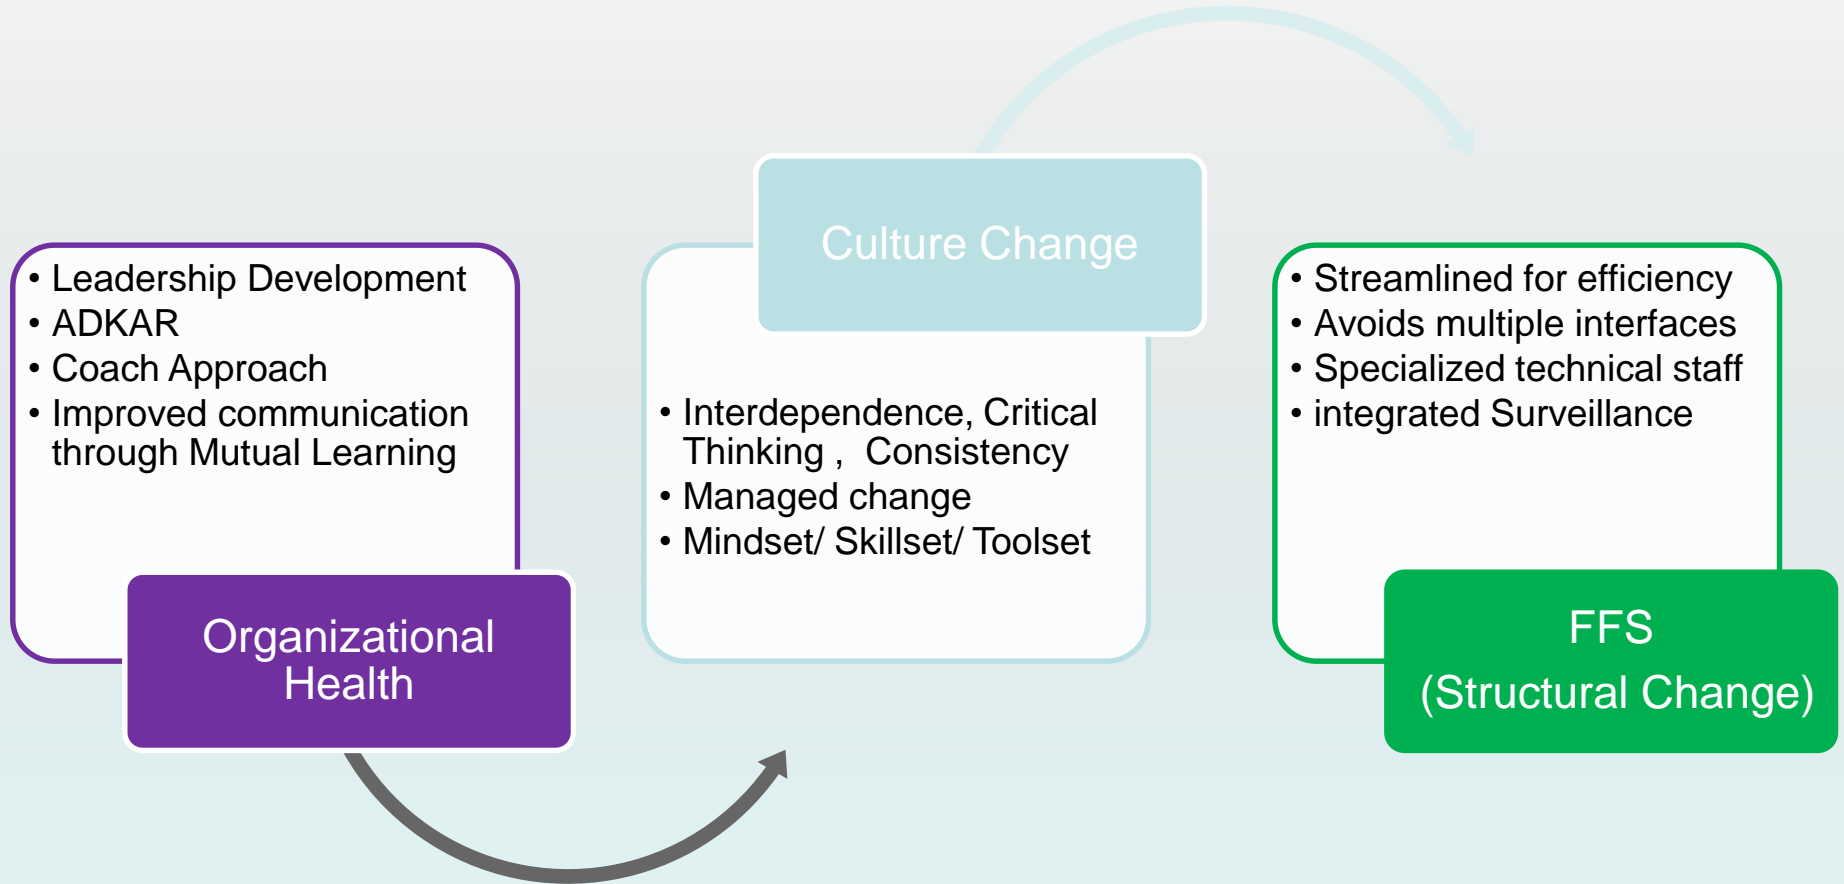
• Leadership Development
• ADKAR
• Coach Approach
• Improved communication through Mutual Learning

Organizational Health

Culture Change

• Interdependence, Critical Thinking , Consistency
• Managed change
• Mindset/ Skillset/ Toolset

• Streamlined for efficiency
• Avoids multiple interfaces
• Specialized technical staff
• integrated Surveillance

FFS
(Structural Change)